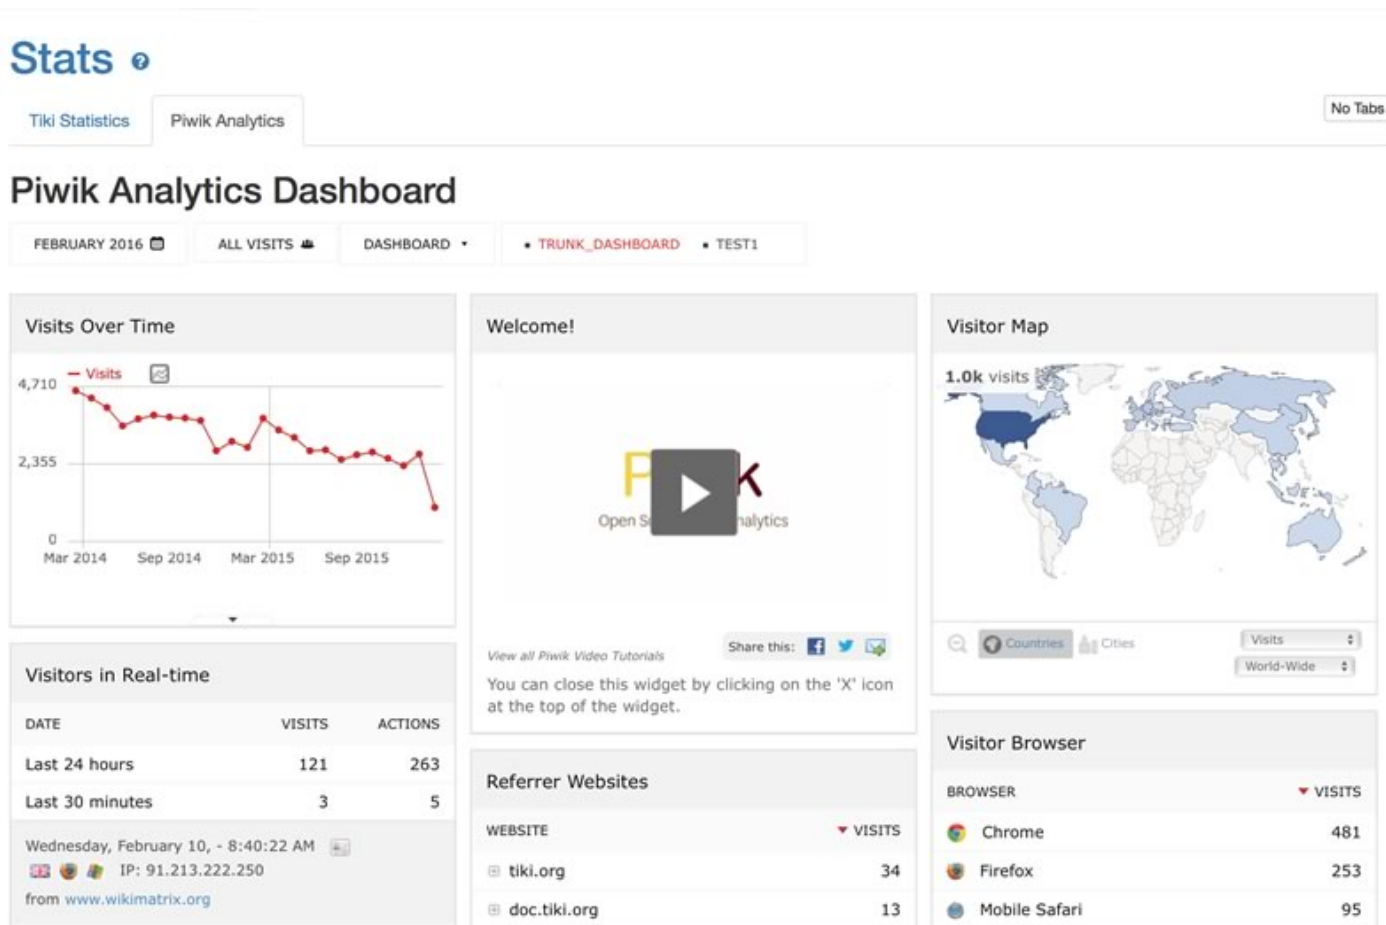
Stats

Tiki Statistics | Piwik Analytics

No Tabs

Piwik Analytics Dashboard

FEBRUARY 2016 | ALL VISITS | DASHBOARD | • TRUNK_DASHBOARD • TEST1

Visits Over Time

— Visits

4,710
2,355
0
Mar 2014 Sep 2014 Mar 2015 Sep 2015

Welcome!

P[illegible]k
Open S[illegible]alytics

View all Piwik Video Tutorials

Share this:

You can close this widget by clicking on the 'X' icon at the top of the widget.

Visitor Map

1.0k visits

Countries Cities

Visits
World-Wide

Visitors in Real-time

| DATE | VISITS | ACTIONS |
|---|---|---|
| Last 24 hours | 121 | 263 |
| Last 30 minutes | 3 | 5 |

Wednesday, February 10, - 8:40:22 AM
IP: 91.213.222.250
from www.wikimatrix.org

Referrer Websites

| WEBSITE | VISITS |
|---|---|
| tiki.org | 34 |
| doc.tiki.org | 13 |

Visitor Browser

| BROWSER | VISITS |
|---|---|
| Chrome | 481 |
| Firefox | 253 |
| Mobile Safari | 95 |